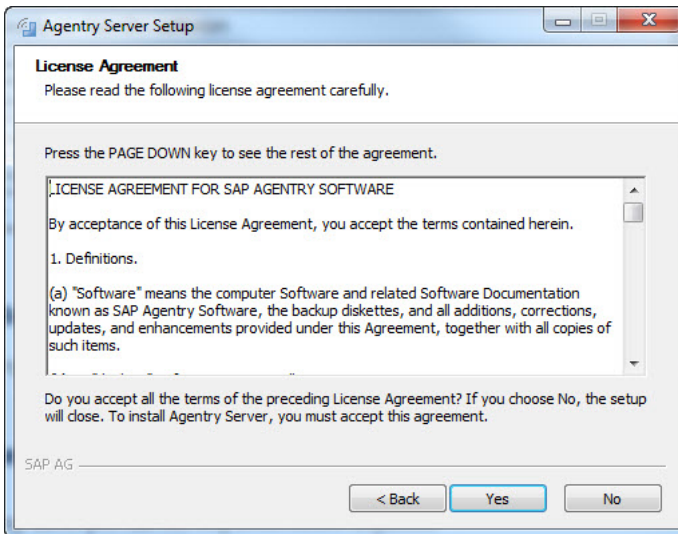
Agentry Server Setup

License Agreement

Please read the following license agreement carefully.

Press the PAGE DOWN key to see the rest of the agreement.

LICENSE AGREEMENT FOR SAP AGENTRY SOFTWARE

By acceptance of this License Agreement, you accept the terms contained herein.

1. Definitions.

(a) "Software" means the computer Software and related Software Documentation known as SAP Agentry Software, the backup diskettes, and all additions, corrections, updates, and enhancements provided under this Agreement, together with all copies of such items.

Do you accept all the terms of the preceding License Agreement? If you choose No, the setup will close. To install Agentry Server, you must accept this agreement.

SAP AG

< Back

Yes

No